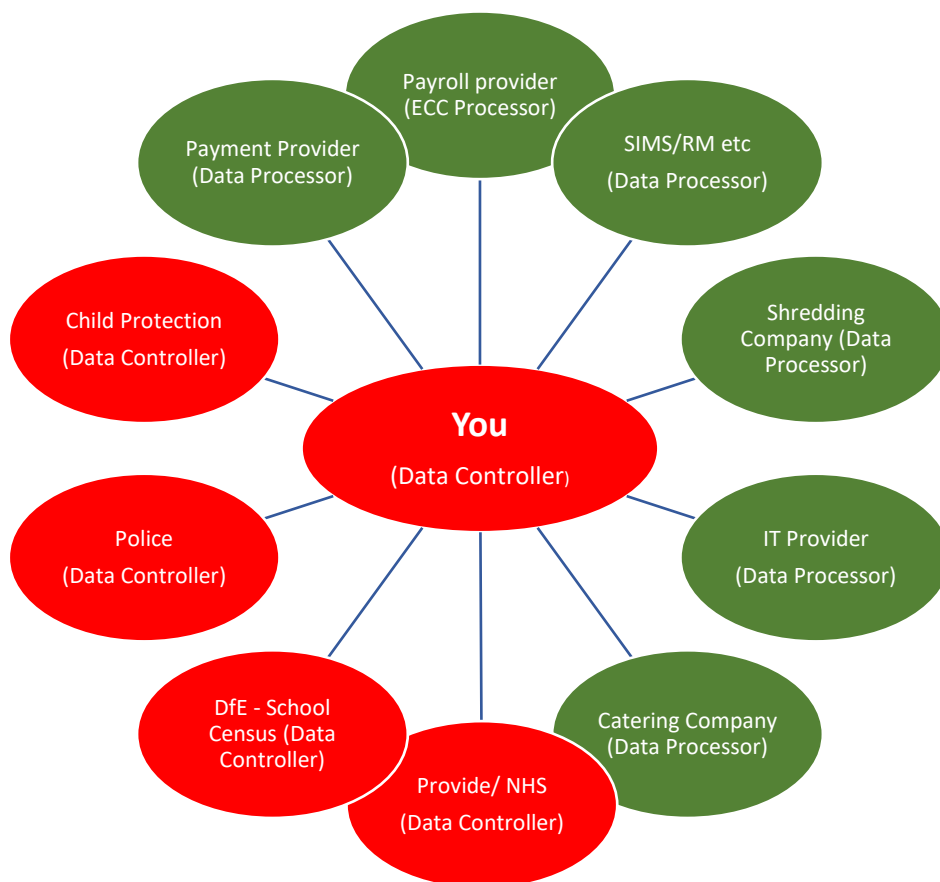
Payroll provider
(ECC Processor)

Payment Provider
(Data Processor)

SIMS/RM etc
(Data Processor)

Child Protection
(Data Controller)

Shredding Company (Data Processor)

You
(Data Controller)

Police
(Data Controller)

IT Provider
(Data Processor)

DfE - School Census (Data Controller)

Catering Company
(Data Processor)

Provide/ NHS
(Data Controller)